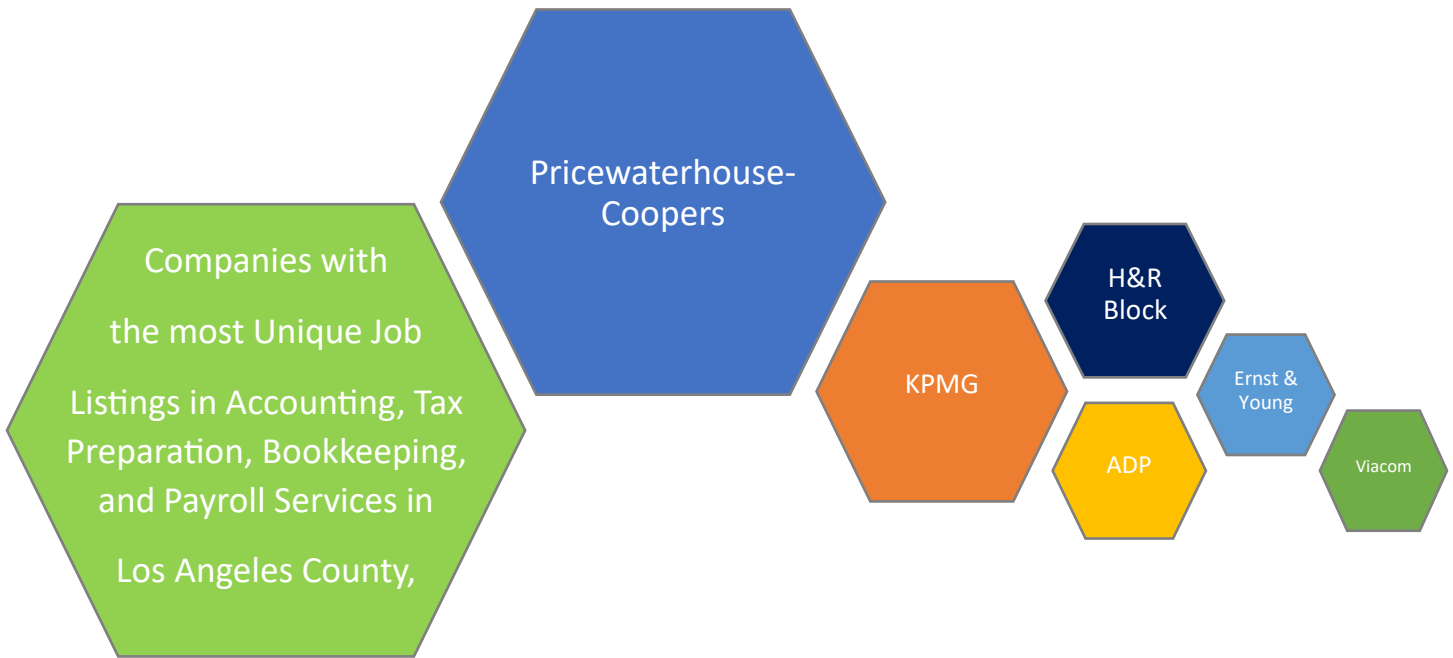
Companies with the most Unique Job Listings in Accounting, Tax Preparation, Bookkeeping, and Payroll Services in Los Angeles County,

Pricewaterhouse-Coopers

KPMG

H&R Block

ADP

Ernst & Young

Viacom